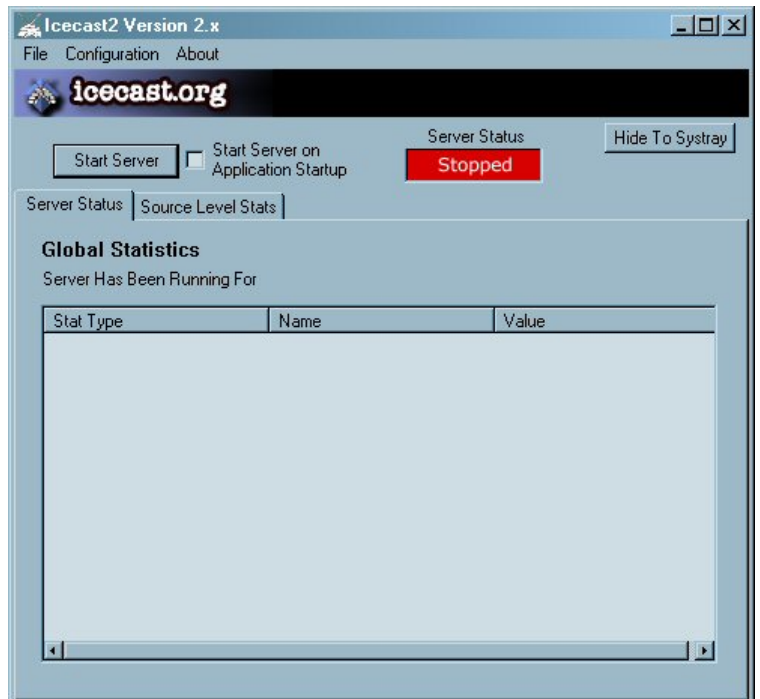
Icecast2 Version 2.x

File Configuration About

icecast.org

Start Server

Start Server on Application Startup

Server Status

Stopped

Hide To Systray

Server Status | Source Level Stats

Global Statistics

Server Has Been Running For

| Stat Type | Name | Value |
|---|---|---|